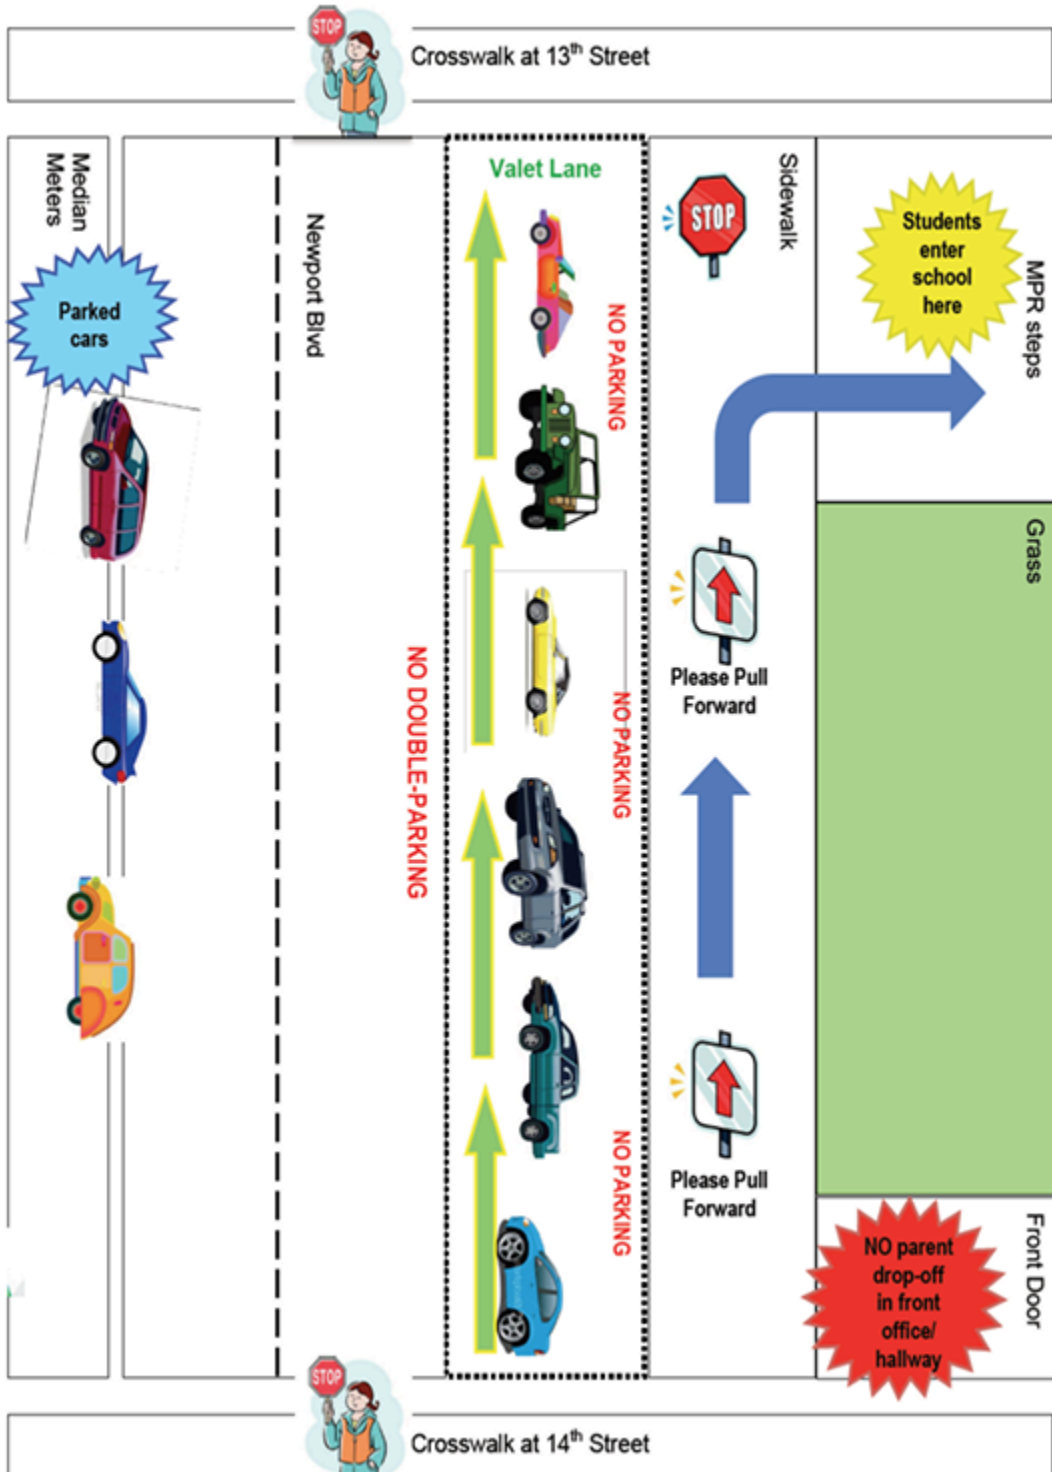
STOP
Crosswalk at 13$^{th}$ Street

Median Meters

Parked cars

Newport Blvd

NO DOUBLE-PARKING

Valet Lane

NO PARKING

NO PARKING

NO PARKING

STOP

Sidewalk

Please Pull Forward

Please Pull Forward

Students enter school here

MPR steps

Grass

Front Door

NO parent drop-off in front office/ hallway

STOP
Crosswalk at 14$^{th}$ Street